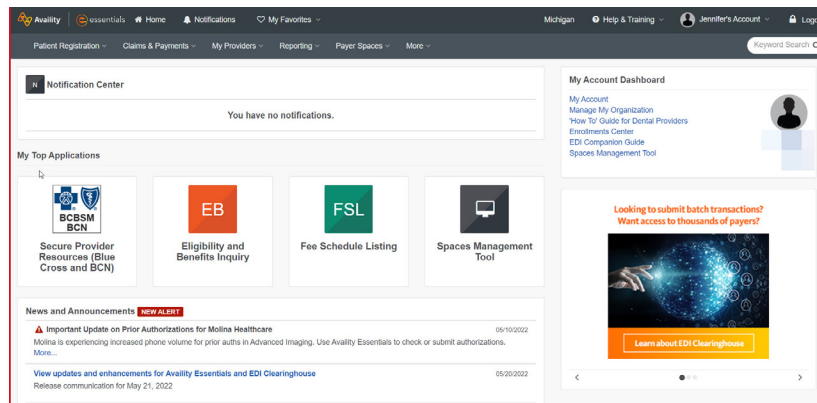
Availity | essentials Home Notifications My Favorites Michigan Help & Training Jennifer's Account Logo

Patient Registration Claims & Payments My Providers Reporting Payer Spaces More Keyword Search

N Notification Center

You have no notifications.

My Top Applications

BCBSM BCN
Secure Provider Resources (Blue Cross and BCN)

EB
Eligibility and Benefits Inquiry

FSL
Fee Schedule Listing

Spaces Management Tool

News and Announcements NEW ALERT

Important Update on Prior Authorizations for Molina Healthcare 05/10/2022
Molina is experiencing increased phone volume for prior auths in Advanced Imaging. Use Availity Essentials to check or submit authorizations.
More...

View updates and enhancements for Availity Essentials and EDI Clearinghouse 05/20/2022
Release communication for May 21, 2022

My Account Dashboard

My Account
Manage My Organization
'How To' Guide for Dental Providers
Enrollments Center
EDI Companion Guide
Spaces Management Tool

Looking to submit batch transactions? Want access to thousands of payers?

Learn about EDI Clearinghouse